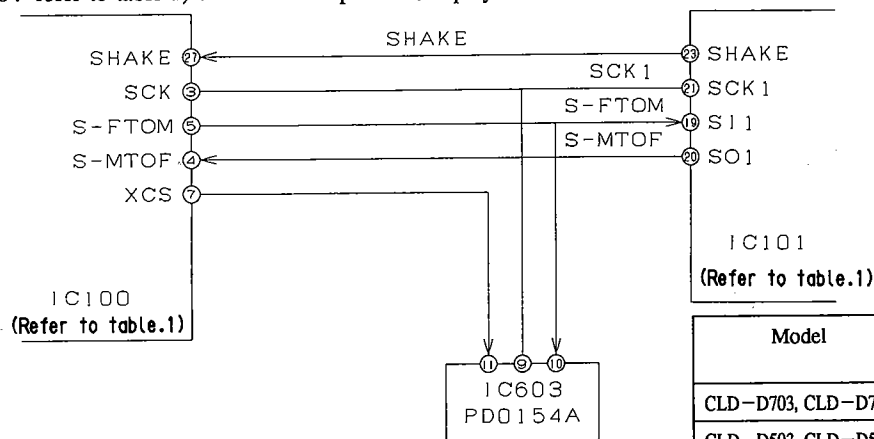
SHAKE
SHAKE 27
SCK 3
S-FTOM 5
S-MTOF 4
XCS 7
SCK1
S-FTOM
S-MTOF
23 SHAKE
21 SCK1
19 SI1
20 SO1
IC101
(Refer to table.1)
IC100
(Refer to table.1)
11 9 10
IC603
PD0154A
Model
CLD-D703, CLD-D7
CLD-D503, CLD-D5